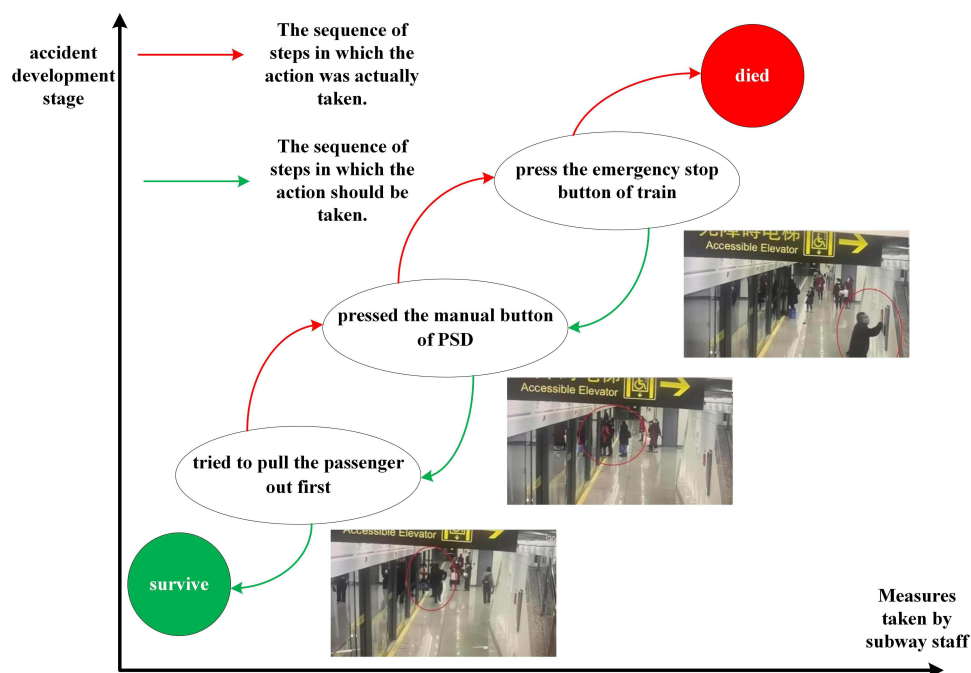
accident development stage

The sequence of steps in which the action was actually taken.

The sequence of steps in which the action should be taken.

died

press the emergency stop button of train

Accessible Elevator

pressed the manual button of PSD

Accessible Elevator

tried to pull the passenger out first

Accessible Elevator

survive

Measures taken by subway staff